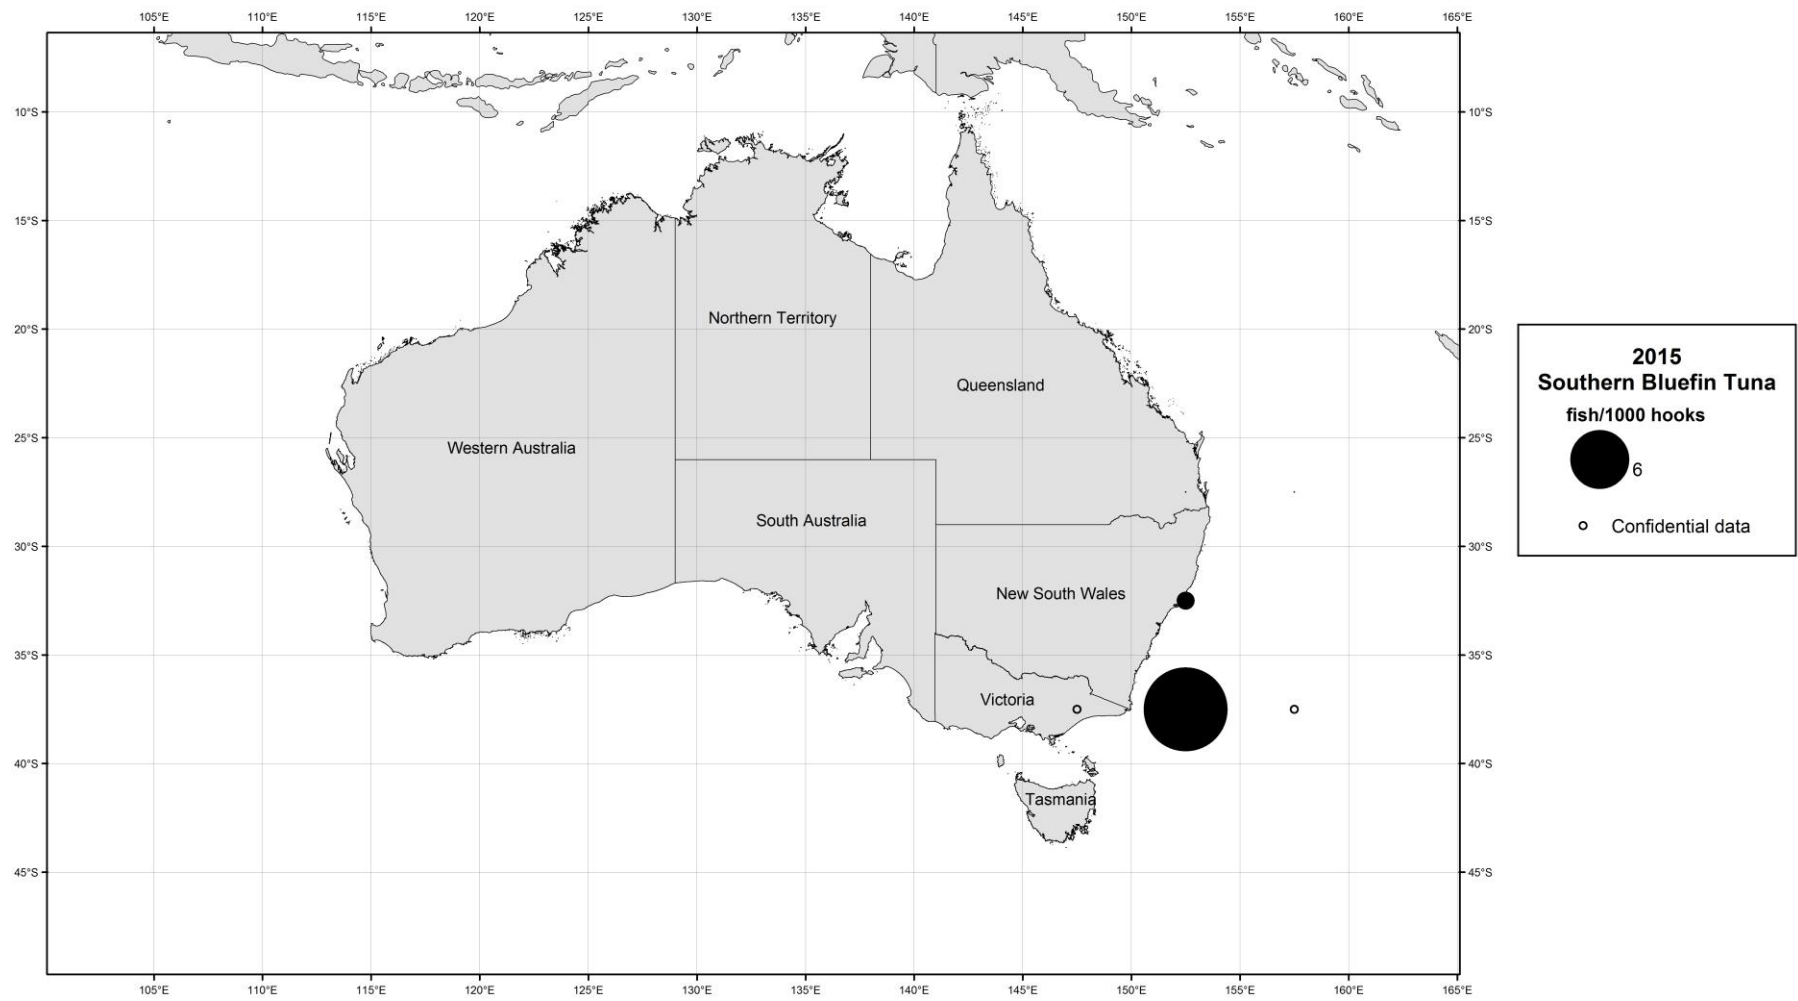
105°E 110°E 115°E 120°E 125°E 130°E 135°E 140°E 145°E 150°E 155°E 160°E 165°E

10°S 15°S 20°S 25°S 30°S 35°S 40°S 45°S

10°S 15°S 20°S 25°S 30°S 35°S 40°S 45°S

Northern Territory

Queensland

Western Australia

South Australia

New South Wales

Victoria

Tasmania

2015
Southern Bluefin Tuna

fish/1000 hooks

6

Confidential data

105°E 110°E 115°E 120°E 125°E 130°E 135°E 140°E 145°E 150°E 155°E 160°E 165°E